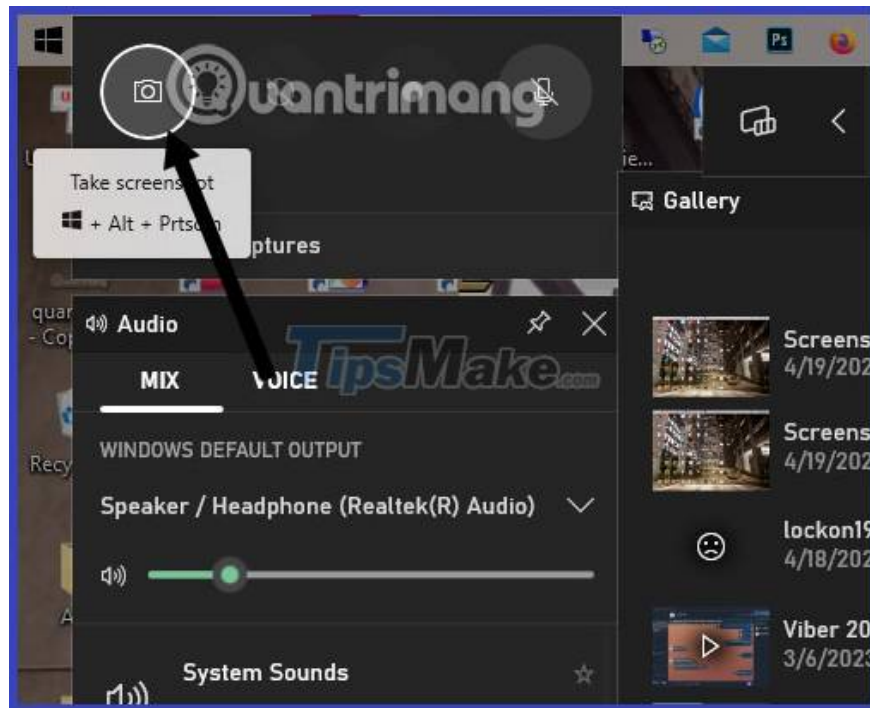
Quantrimang

Take screenshot
+ Alt + Prtscn

ptures

Gallery

Audio

MIX VOICE

TipsMake.com

WINDOWS DEFAULT OUTPUT

Speaker / Headphone (Realtek(R) Audio)

System Sounds

Screens
4/19/202

Screens
4/19/202

lockon19
4/18/202

Viber 20
3/6/2023

quar
- Co

Recy

ie...